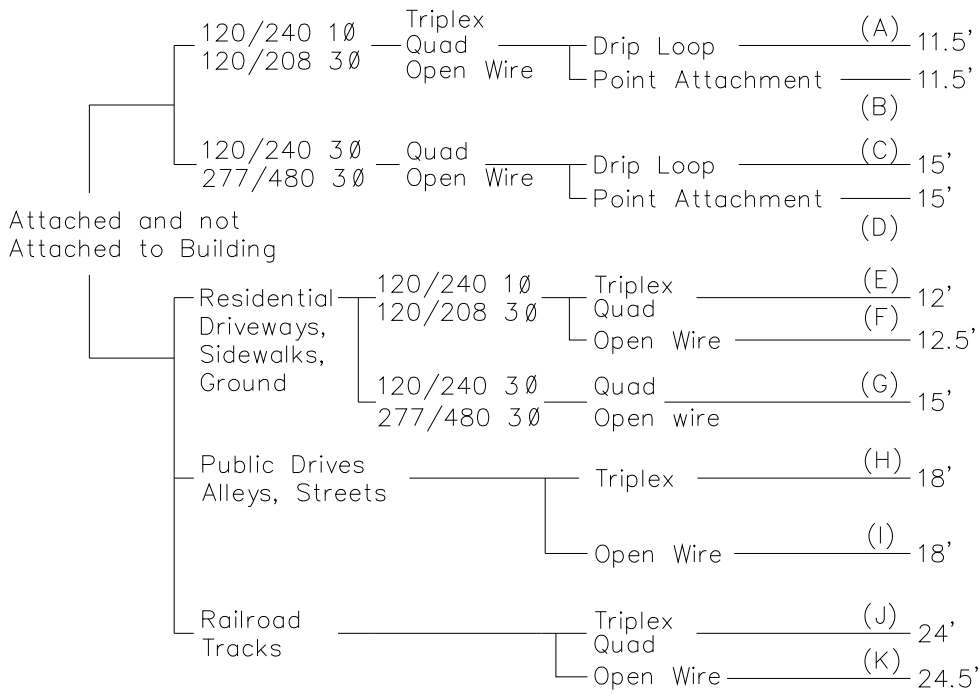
Attached and not Attached to Building

120/240 1Ø
120/208 3Ø

Triplex
Quad
Open Wire

Drip Loop (A) 11.5'
Point Attachment 11.5'
(B)

120/240 3Ø
277/480 3Ø

Quad
Open Wire

Drip Loop (C) 15'
Point Attachment 15'
(D)

Residential Driveways, Sidewalks, Ground

120/240 1Ø
120/208 3Ø

Triplex
Quad (E) 12'
Open Wire (F) 12.5'

120/240 3Ø
277/480 3Ø

Quad
Open wire (G) 15'

Public Drives Alleys, Streets

Triplex (H) 18'

Open Wire (I) 18'

Railroad Tracks

Triplex
Quad (J) 24'
Open Wire (K) 24.5'